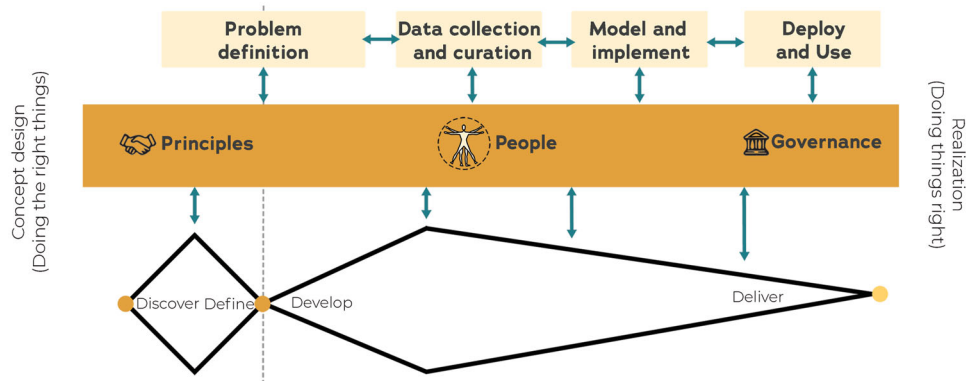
Problem definition

Data collection and curation

Model and implement

Deploy and Use

Concept design (Doing the right things)

Principles

People

Governance

Realization (Doing things right)

Discover Define

Develop

Deliver